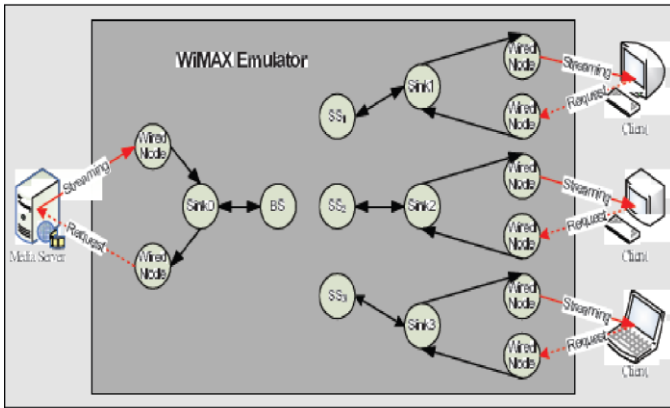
WiMAX Emulator

Streaming

Wired Node

Sink0

BS

Wired Node

Request

Media Server

$SS_1$

Sink1

Wired Node

Streaming

Wired Node

Request

Client

$SS_2$

Sink2

Wired Node

Streaming

Wired Node

Request

Client

$SS_3$

Sink3

Wired Node

Streaming

Wired Node

Request

Client